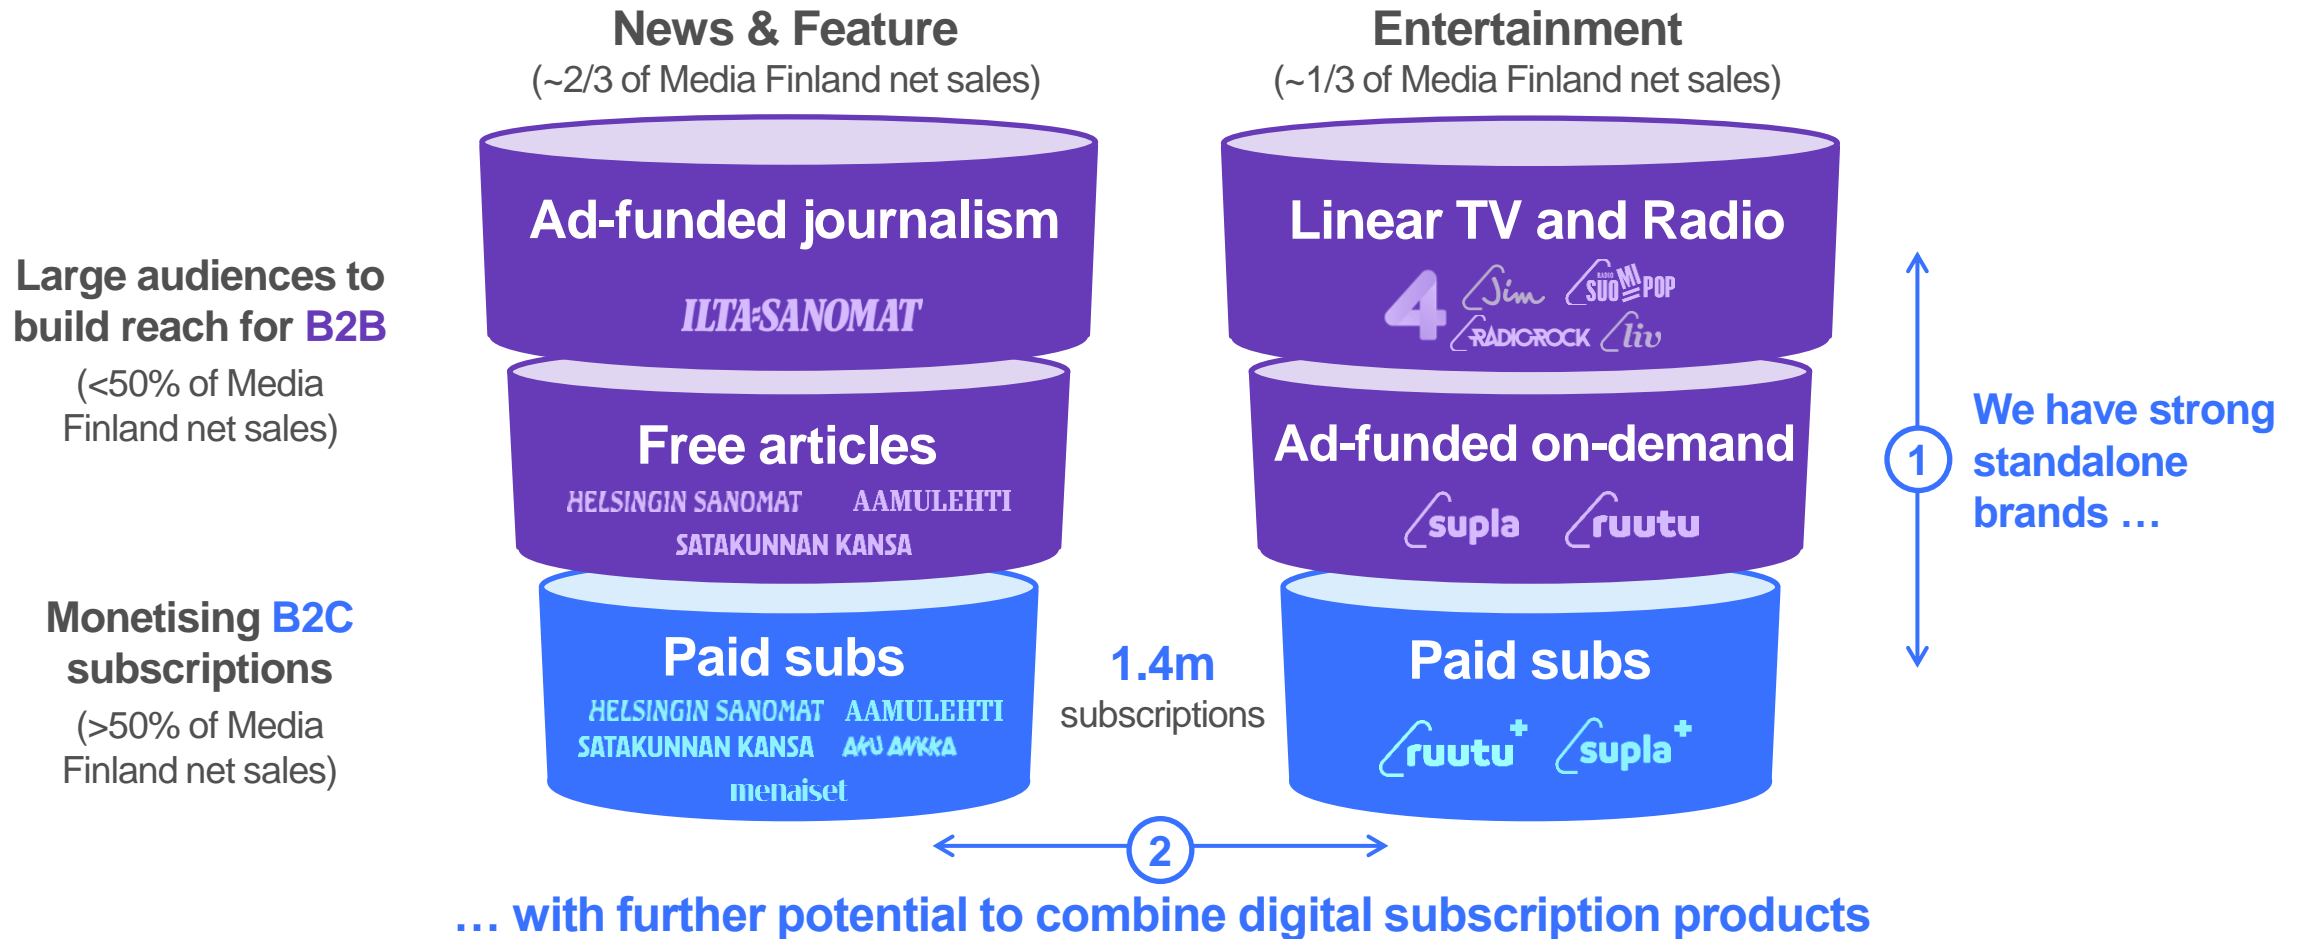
News & Feature
(~2/3 of Media Finland net sales)

Entertainment
(~1/3 of Media Finland net sales)

Large audiences to build reach for B2B
(<50% of Media Finland net sales)

Ad-funded journalism
ILTA-SANOMAT

Linear TV and Radio
4 Jim RADIO SUOMIPOP RADIOROCK liv

Free articles
HELSINGIN SANOMAT AAMULEHTI
SATAKUNNAN KANSA

Ad-funded on-demand
supla ruutu

1

We have strong standalone brands …

Monetising B2C subscriptions
(>50% of Media Finland net sales)

Paid subs
HELSINGIN SANOMAT AAMULEHTI
SATAKUNNAN KANSA AKU ANKKA
menaiset

1.4m
subscriptions

Paid subs
ruutu+ supla+

2

… with further potential to combine digital subscription products